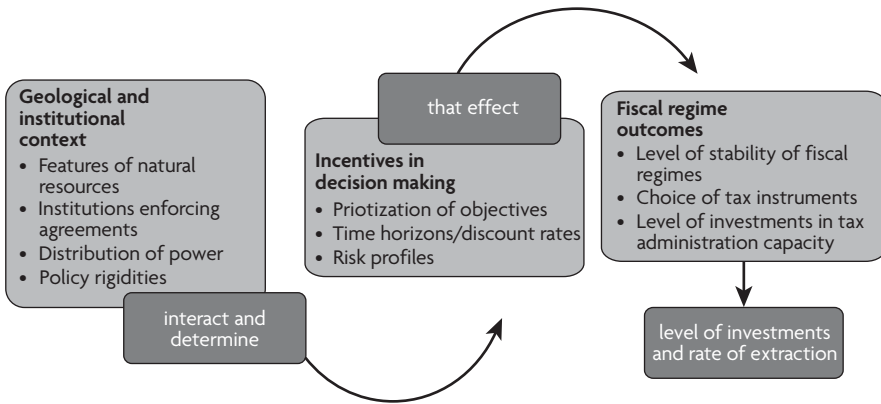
Geological and institutional context
• Features of natural resources
• Institutions enforcing agreements
• Distribution of power
• Policy rigidities

interact and determine

that effect

Incentives in decision making
• Priotization of objectives
• Time horizons/discount rates
• Risk profiles

Fiscal regime outcomes
• Level of stability of fiscal regimes
• Choice of tax instruments
• Level of investments in tax administration capacity

level of investments and rate of extraction